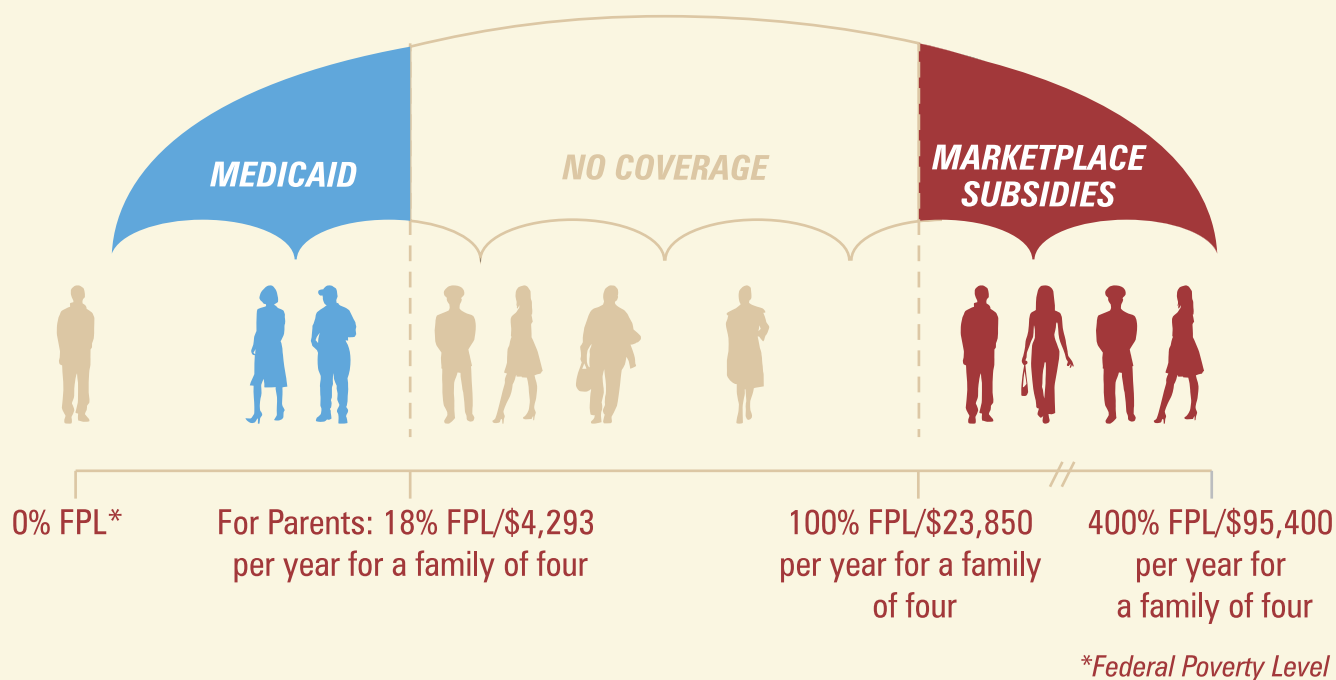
MEDICAID

NO COVERAGE

MARKETPLACE SUBSIDIES

0% FPL*

For Parents: 18% FPL/$4,293 per year for a family of four

100% FPL/$23,850 per year for a family of four

400% FPL/$95,400 per year for a family of four

*Federal Poverty Level